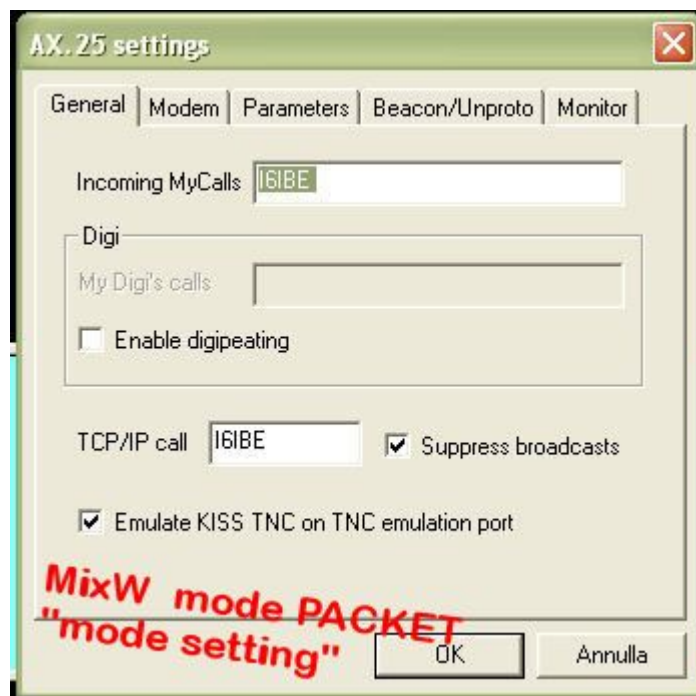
AX. 25 settings

General | Modem | Parameters | Beacon/Unproto | Monitor

Incoming MyCalls I6IBE

Digi

My Digi's calls

Enable digipeating

TCP/IP call I6IBE

Suppress broadcasts

Emulate KISS TNC on TNC emulation port

MixW mode PACKET "mode setting"

OK

Annulla